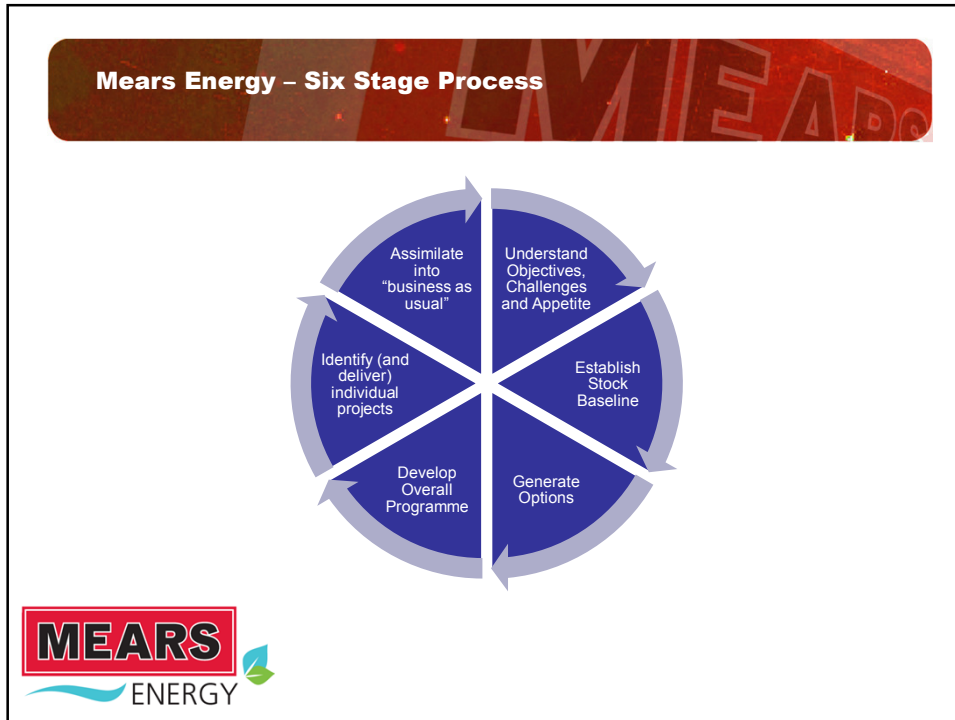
Mears Energy – Six Stage Process

Understand Objectives, Challenges and Appetite

Establish Stock Baseline

Generate Options

Develop Overall Programme

Identify (and deliver) individual projects

Assimilate into "business as usual"

MEARS
ENERGY